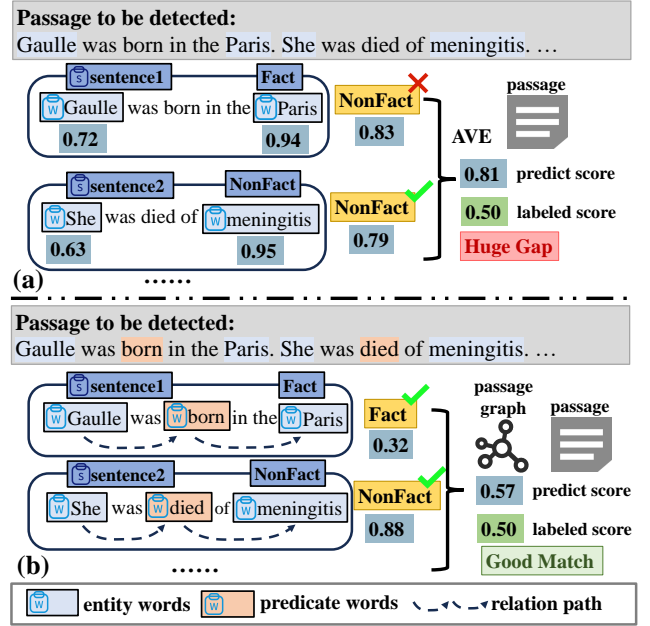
Passage to be detected:
Gaulle was born in the Paris. She was died of meningitis. …

S sentence1
Fact
W Gaulle was born in the W Paris
0.72
0.94

NonFact
0.83

AVE

passage

0.81 predict score

0.50 labeled score

Huge Gap

S sentence2
NonFact
W She was died of W meningitis
0.63
0.95

NonFact
0.79

(a) ……

Passage to be detected:
Gaulle was born in the Paris. She was died of meningitis. …

S sentence1
Fact
W Gaulle was W born in the W Paris

Fact
0.32

passage graph

passage

S sentence2
NonFact
W She was W died of W meningitis

NonFact
0.88

0.57 predict score

0.50 labeled score

Good Match

(b) ……

W entity words W predicate words relation path